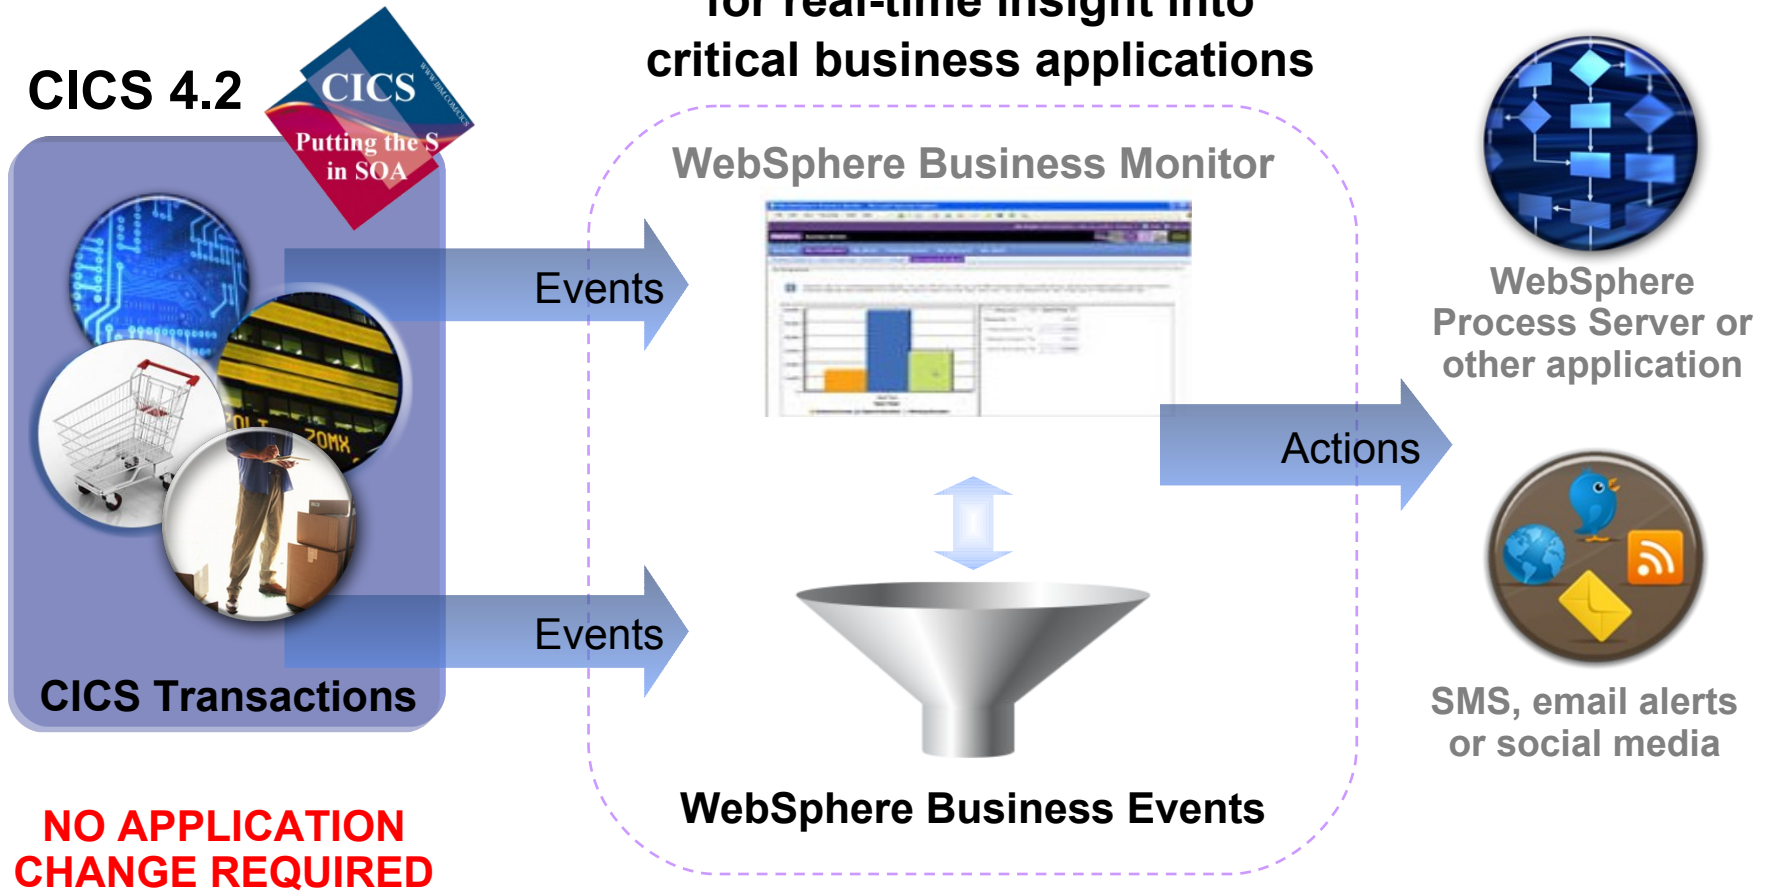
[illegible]
critical business applications

CICS 4.2

CICS
Putting the S in SOA
WWW.IBM.COM/CICS

CICS Transactions

Events

Events

WebSphere Business Monitor

WebSphere Business Events

Actions

WebSphere Process Server or other application

SMS, email alerts or social media

NO APPLICATION CHANGE REQUIRED